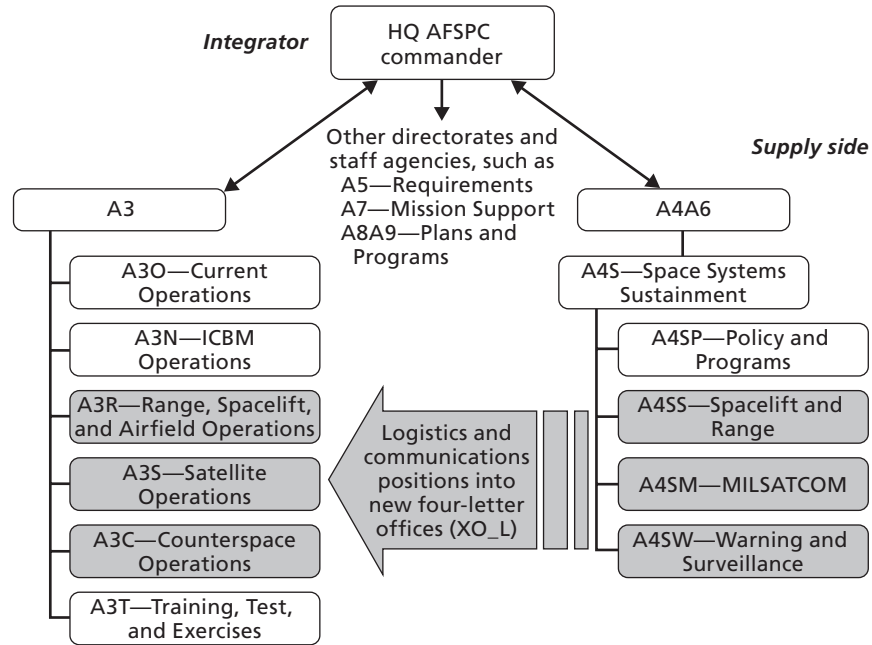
Integrator

HQ AFSPC commander

Other directorates and staff agencies, such as
A5—Requirements
A7—Mission Support
A8A9—Plans and Programs

Supply side

A3

A3O—Current Operations

A3N—ICBM Operations

A3R—Range, Spacelift, and Airfield Operations

A3S—Satellite Operations

A3C—Counterspace Operations

A3T—Training, Test, and Exercises

Logistics and communications positions into new four-letter offices (XO_L)

A4A6

A4S—Space Systems Sustainment

A4SP—Policy and Programs

A4SS—Spacelift and Range

A4SM—MILSATCOM

A4SW—Warning and Surveillance